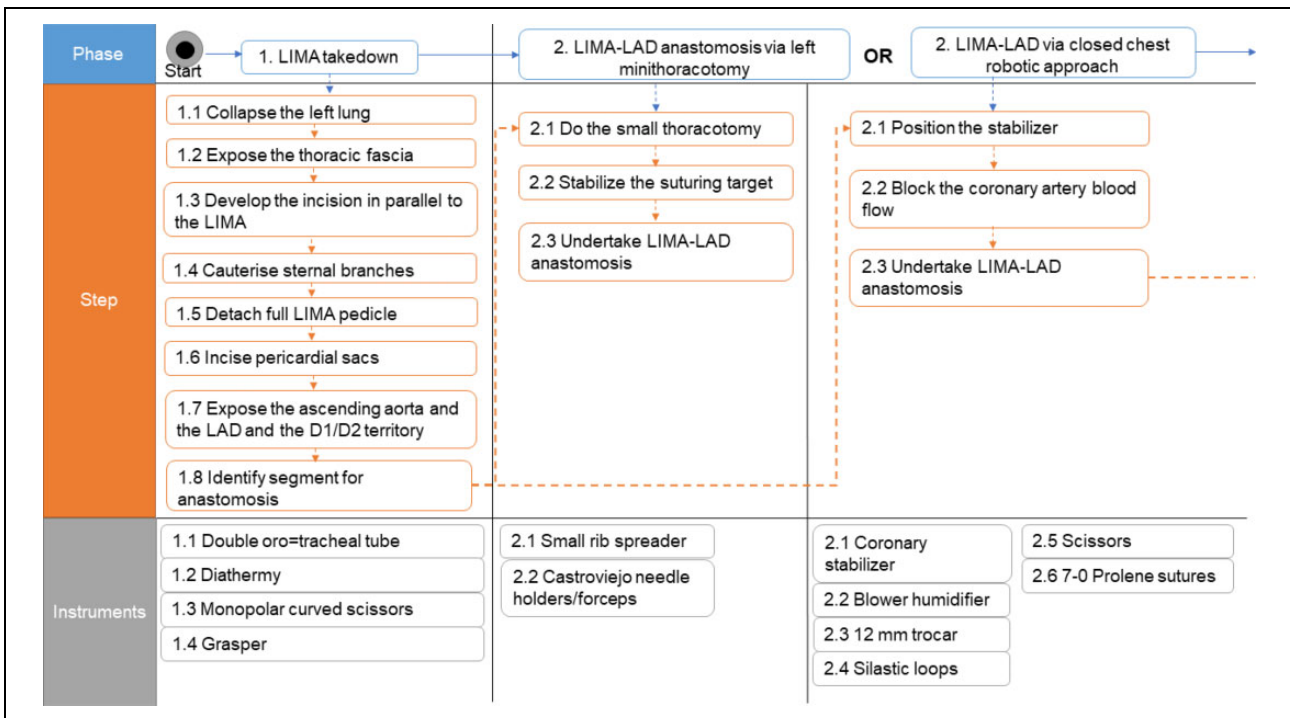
Phase

Start

1. LIMA takedown

2. LIMA-LAD anastomosis via left minithoracotomy

OR

2. LIMA-LAD via closed chest robotic approach

Step

1.1 Collapse the left lung

1.2 Expose the thoracic fascia

1.3 Develop the incision in parallel to the LIMA

1.4 Cauterise sternal branches

1.5 Detach full LIMA pedicle

1.6 Incise pericardial sacs

1.7 Expose the ascending aorta and the LAD and the D1/D2 territory

1.8 Identify segment for anastomosis

2.1 Do the small thoracotomy

2.2 Stabilize the suturing target

2.3 Undertake LIMA-LAD anastomosis

2.1 Position the stabilizer

2.2 Block the coronary artery blood flow

2.3 Undertake LIMA-LAD anastomosis

Instruments

1.1 Double oro=tracheal tube

1.2 Diathermy

1.3 Monopolar curved scissors

1.4 Grasper

2.1 Small rib spreader

2.2 Castroviejo needle holders/forceps

2.1 Coronary stabilizer

2.2 Blower humidifier

2.3 12 mm trocar

2.4 Silastic loops

2.5 Scissors

2.6 7-0 Prolene sutures